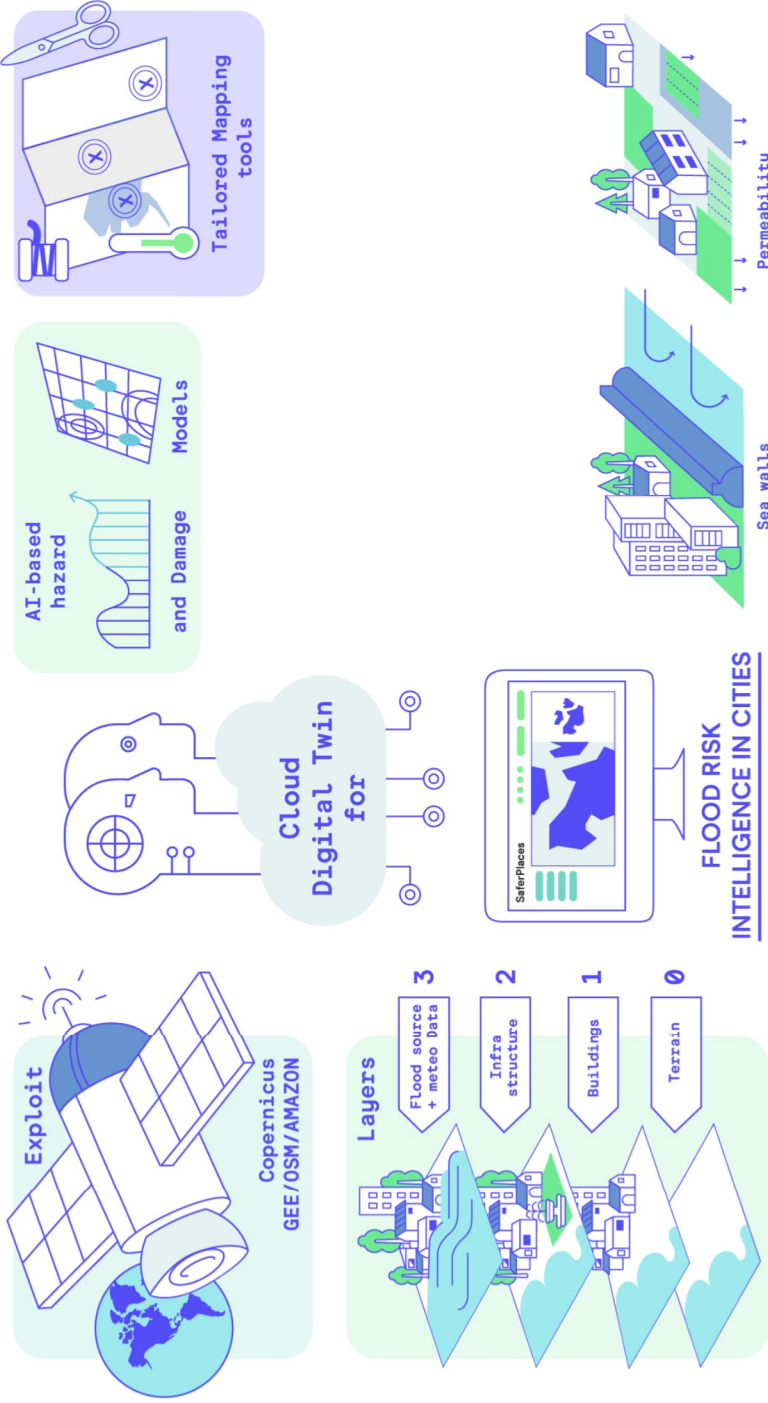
Exploit

Copernicus
GEE/OSM/AMAZON

Layers

3 Flood source + meteo Data

2 Infra structure

1 Buildings

0 Terrain

Cloud
Digital Twin
for

SaferPlaces

FLOOD RISK
INTELLIGENCE IN CITIES

AI-based hazard and Damage Models

Tailored Mapping tools

Sea walls

Permeabilitu